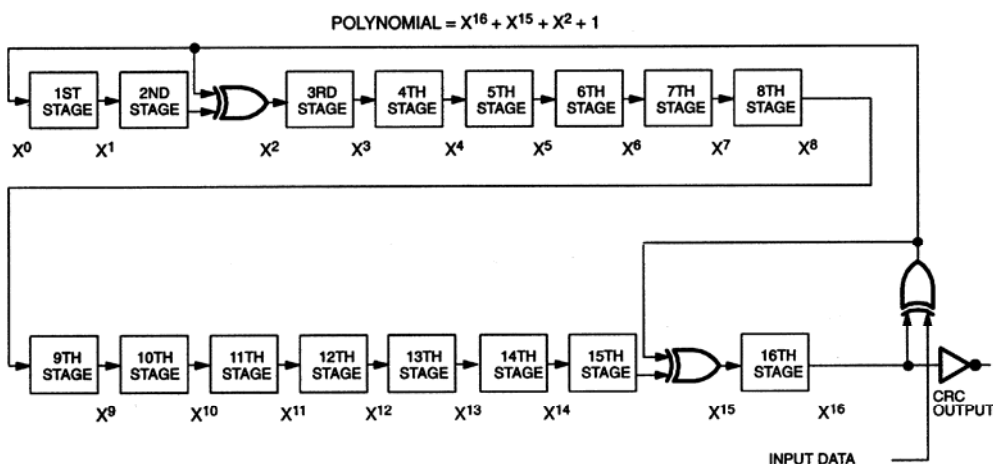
POLYNOMIAL = $X^{16} + X^{15} + X^2 + 1$

1ST STAGE
2ND STAGE
3RD STAGE
4TH STAGE
5TH STAGE
6TH STAGE
7TH STAGE
8TH STAGE

$X^0$ $X^1$ $X^2$ $X^3$ $X^4$ $X^5$ $X^6$ $X^7$ $X^8$

9TH STAGE
10TH STAGE
11TH STAGE
12TH STAGE
13TH STAGE
14TH STAGE
15TH STAGE
16TH STAGE

CRC OUTPUT

$X^9$ $X^{10}$ $X^{11}$ $X^{12}$ $X^{13}$ $X^{14}$ $X^{15}$ $X^{16}$

INPUT DATA